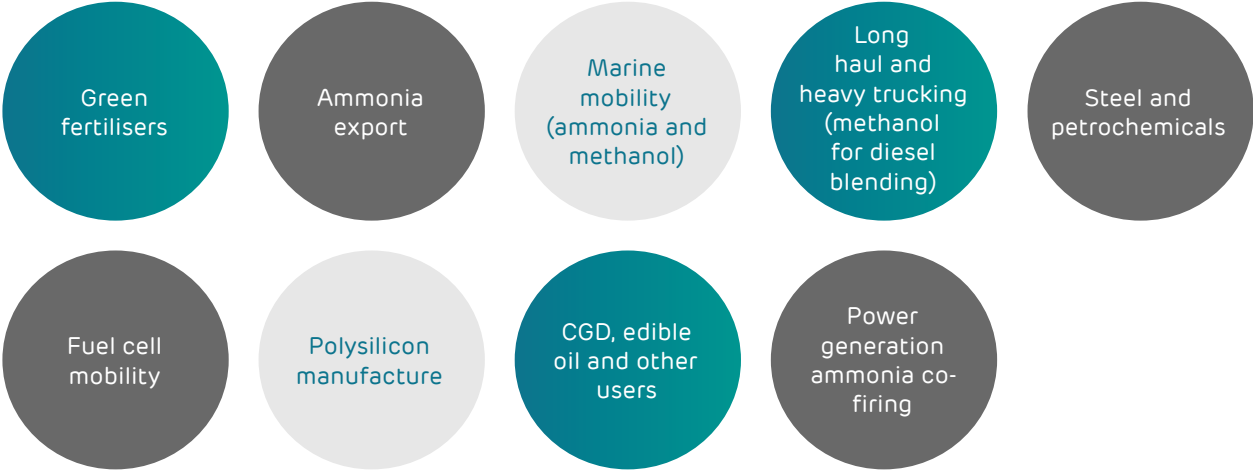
Green fertilisers

Ammonia export

Marine mobility (ammonia and methanol)

Long haul and heavy trucking (methanol for diesel blending)

Steel and petrochemicals

Fuel cell mobility

Polysilicon manufacture

CGD, edible oil and other users

Power generation ammonia co-firing